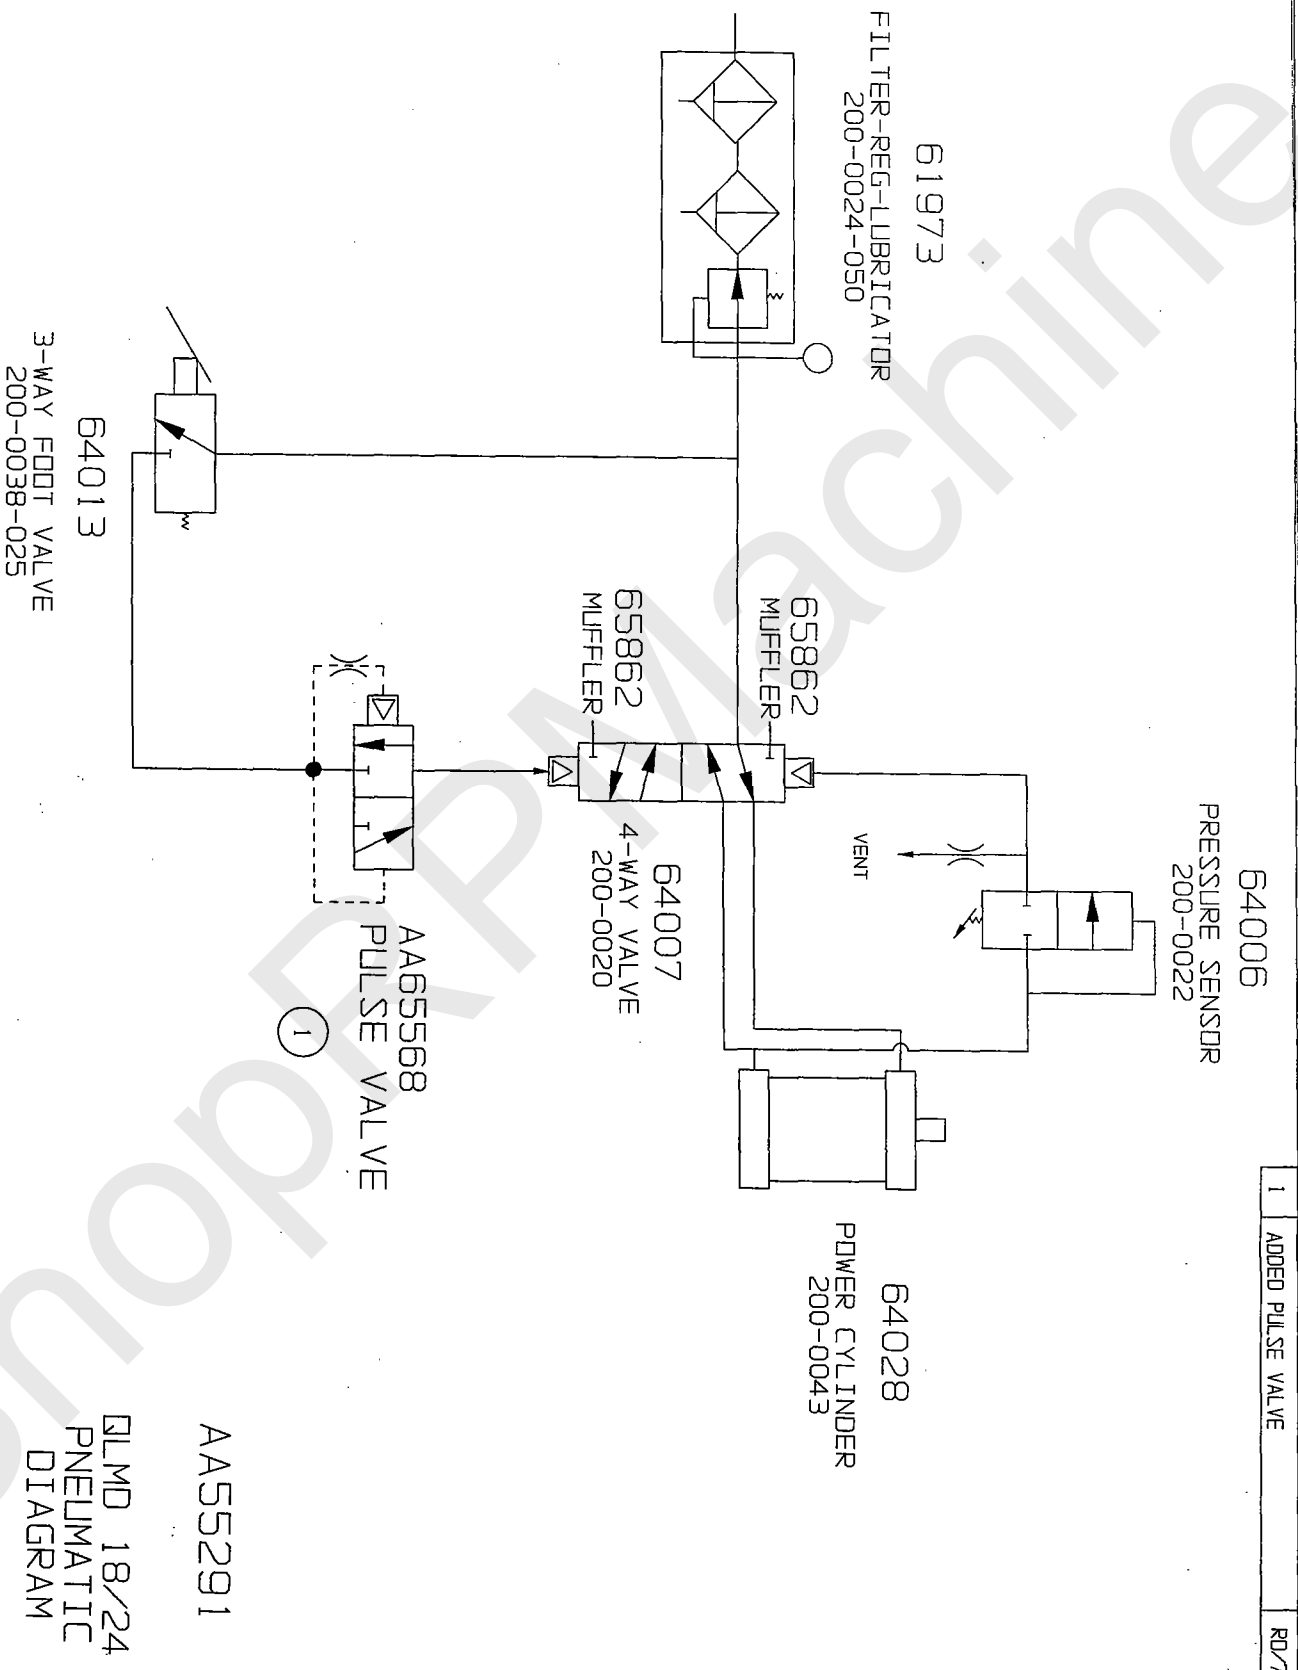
61973
FILTER-REG-LUBRICATOR
200-0024-050

64006
PRESSURE SENSOR
200-0022

VENT

65862
MUFFLER

65862
MUFFLER

64007
4-WAY VALVE
200-0020

64013
3-WAY FOOT VALVE
200-0038-025

AA65568
PULSE VALVE

1

64028
POWER CYLINDER
200-0043

AA55291

QLMD 18/24
PNEUMATIC
DIAGRAM

1 | ADDED PULSE VALVE | RD/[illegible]